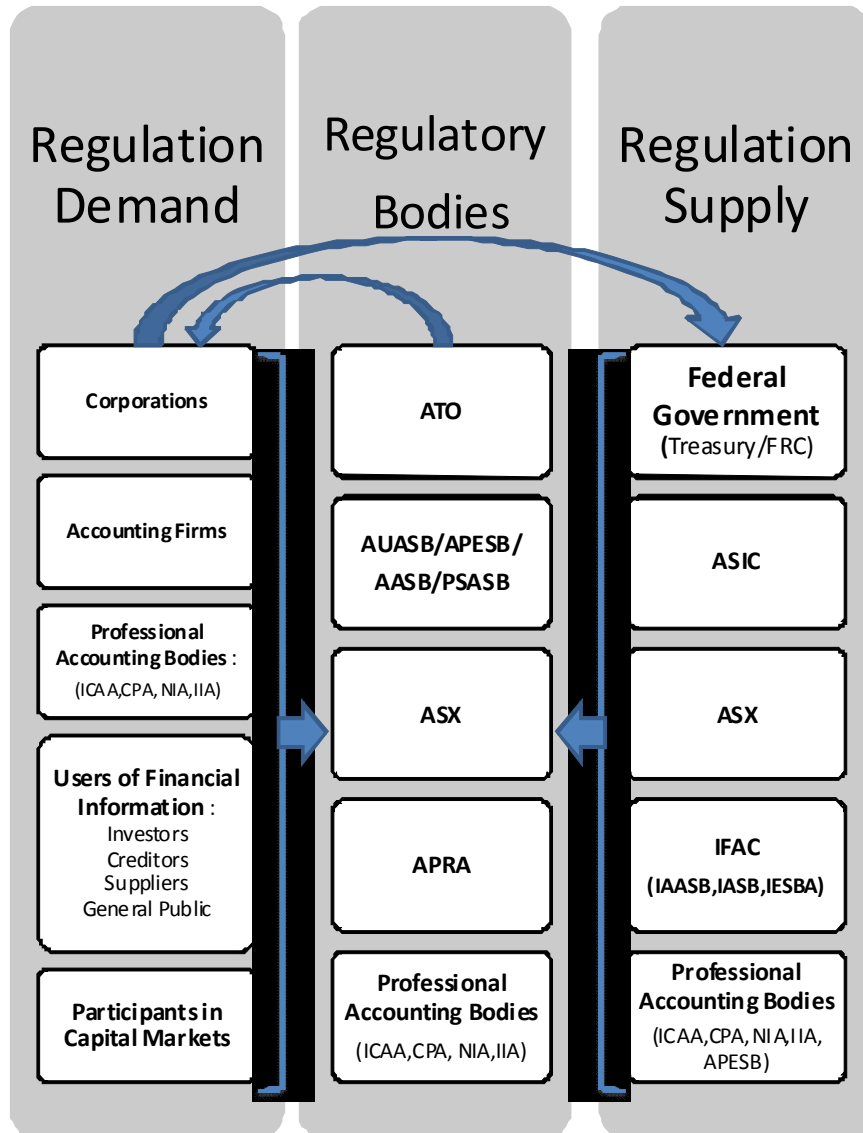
Regulation Demand

Corporations

Accounting Firms

Professional Accounting Bodies : (ICAA,CPA, NIA,IIA)

Users of Financial Information : Investors Creditors Suppliers General Public

Participants in Capital Markets

Regulatory Bodies

ATO

AUASB/APESB/ AASB/PSASB

ASX

APRA

Professional Accounting Bodies (ICAA,CPA, NIA,IIA)

Regulation Supply

Federal Government (Treasury/FRC)

ASIC

ASX

IFAC (IAASB,IASB,IESBA)

Professional Accounting Bodies (ICAA,CPA, NIA,IIA, APESB)